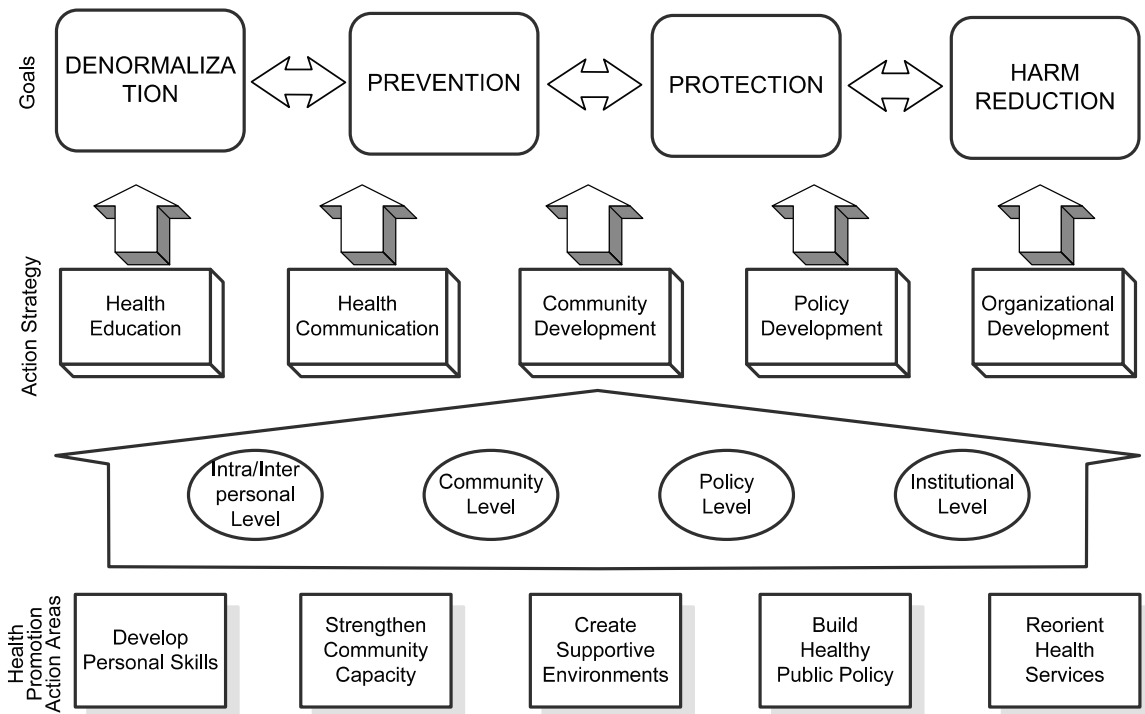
Goals

DENORMALIZATION

PREVENTION

PROTECTION

HARM REDUCTION

Action Strategy

Health Education

Health Communication

Community Development

Policy Development

Organizational Development

Intra/Inter personal Level

Community Level

Policy Level

Institutional Level

Health Promotion Action Areas

Develop Personal Skills

Strengthen Community Capacity

Create Supportive Environments

Build Healthy Public Policy

Reorient Health Services